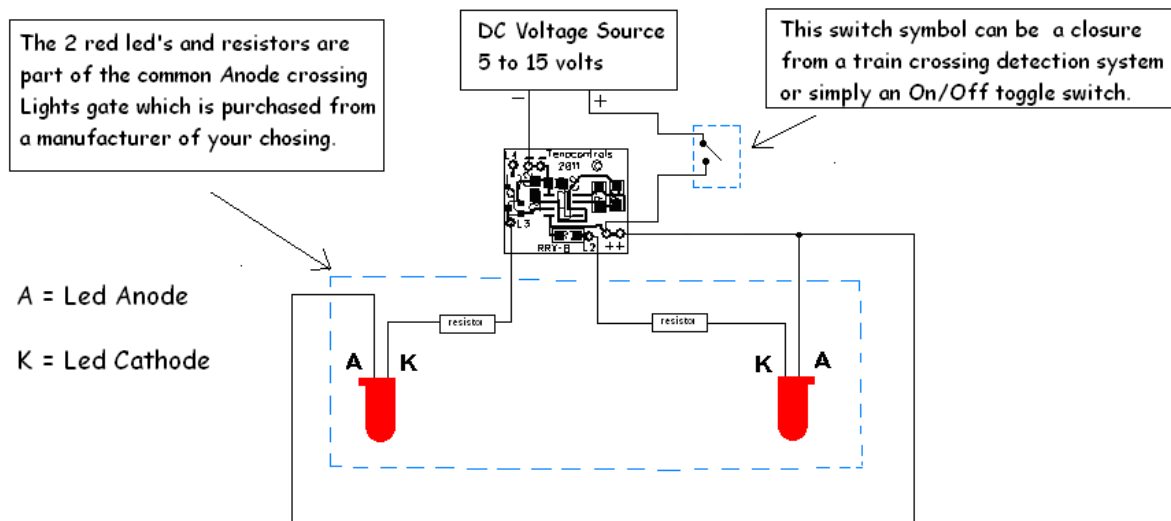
The 2 red led's and resistors are part of the common Anode crossing Lights gate which is purchased from a manufacturer of your chosing.

DC Voltage Source
5 to 15 volts

−
+

This switch symbol can be a closure from a train crossing detection system or simply an On/Off toggle switch.

L4
Tenscontrols
2011
L3
RRY-B
L2
++

A = Led Anode

K = Led Cathode

resistor

resistor

A
K

K
A